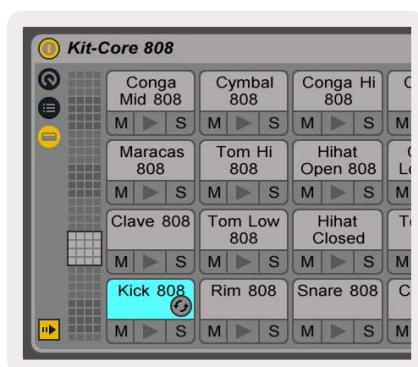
Kit-Core 808

| Conga Mid 808 | Cymbal 808 | Conga Hi 808 | C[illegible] |
|---|---|---|---|
| M S | M S | M S | M |
| Maracas 808 | Tom Hi 808 | Hihat Open 808 | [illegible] L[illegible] |
| M S | M S | M S | M |
| Clave 808 | Tom Low 808 | Hihat Closed | T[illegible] |
| M S | M S | M S | M |
| Kick 808 | Rim 808 | Snare 808 | C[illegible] |
| M S | M S | M S | M |